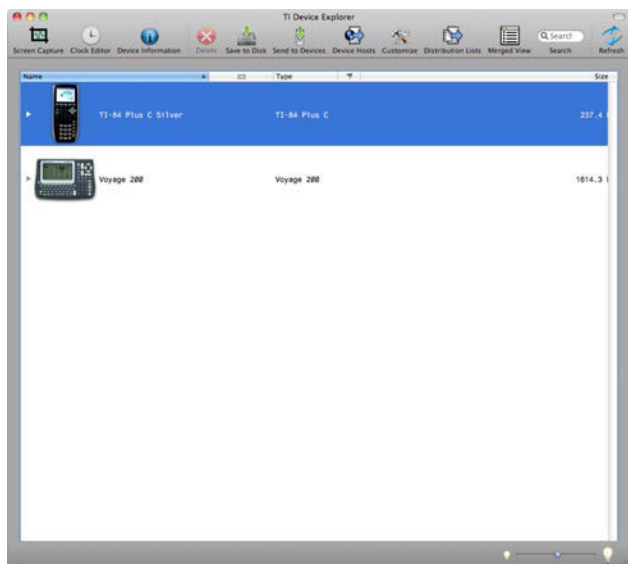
TI Device Explorer

Screen Capture Clock Editor Device Information Delete Save to Disk Send to Devices Device Hosts Customize Distribution Lists Merged View Search Search Refresh

| Name | | Type | | Size |
|---|---|---|---|---|
| TI-84 Plus C Silver | | TI-84 Plus C | | 237.4 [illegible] |
| Voyage 200 | | Voyage 200 | | 1614.3 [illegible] |